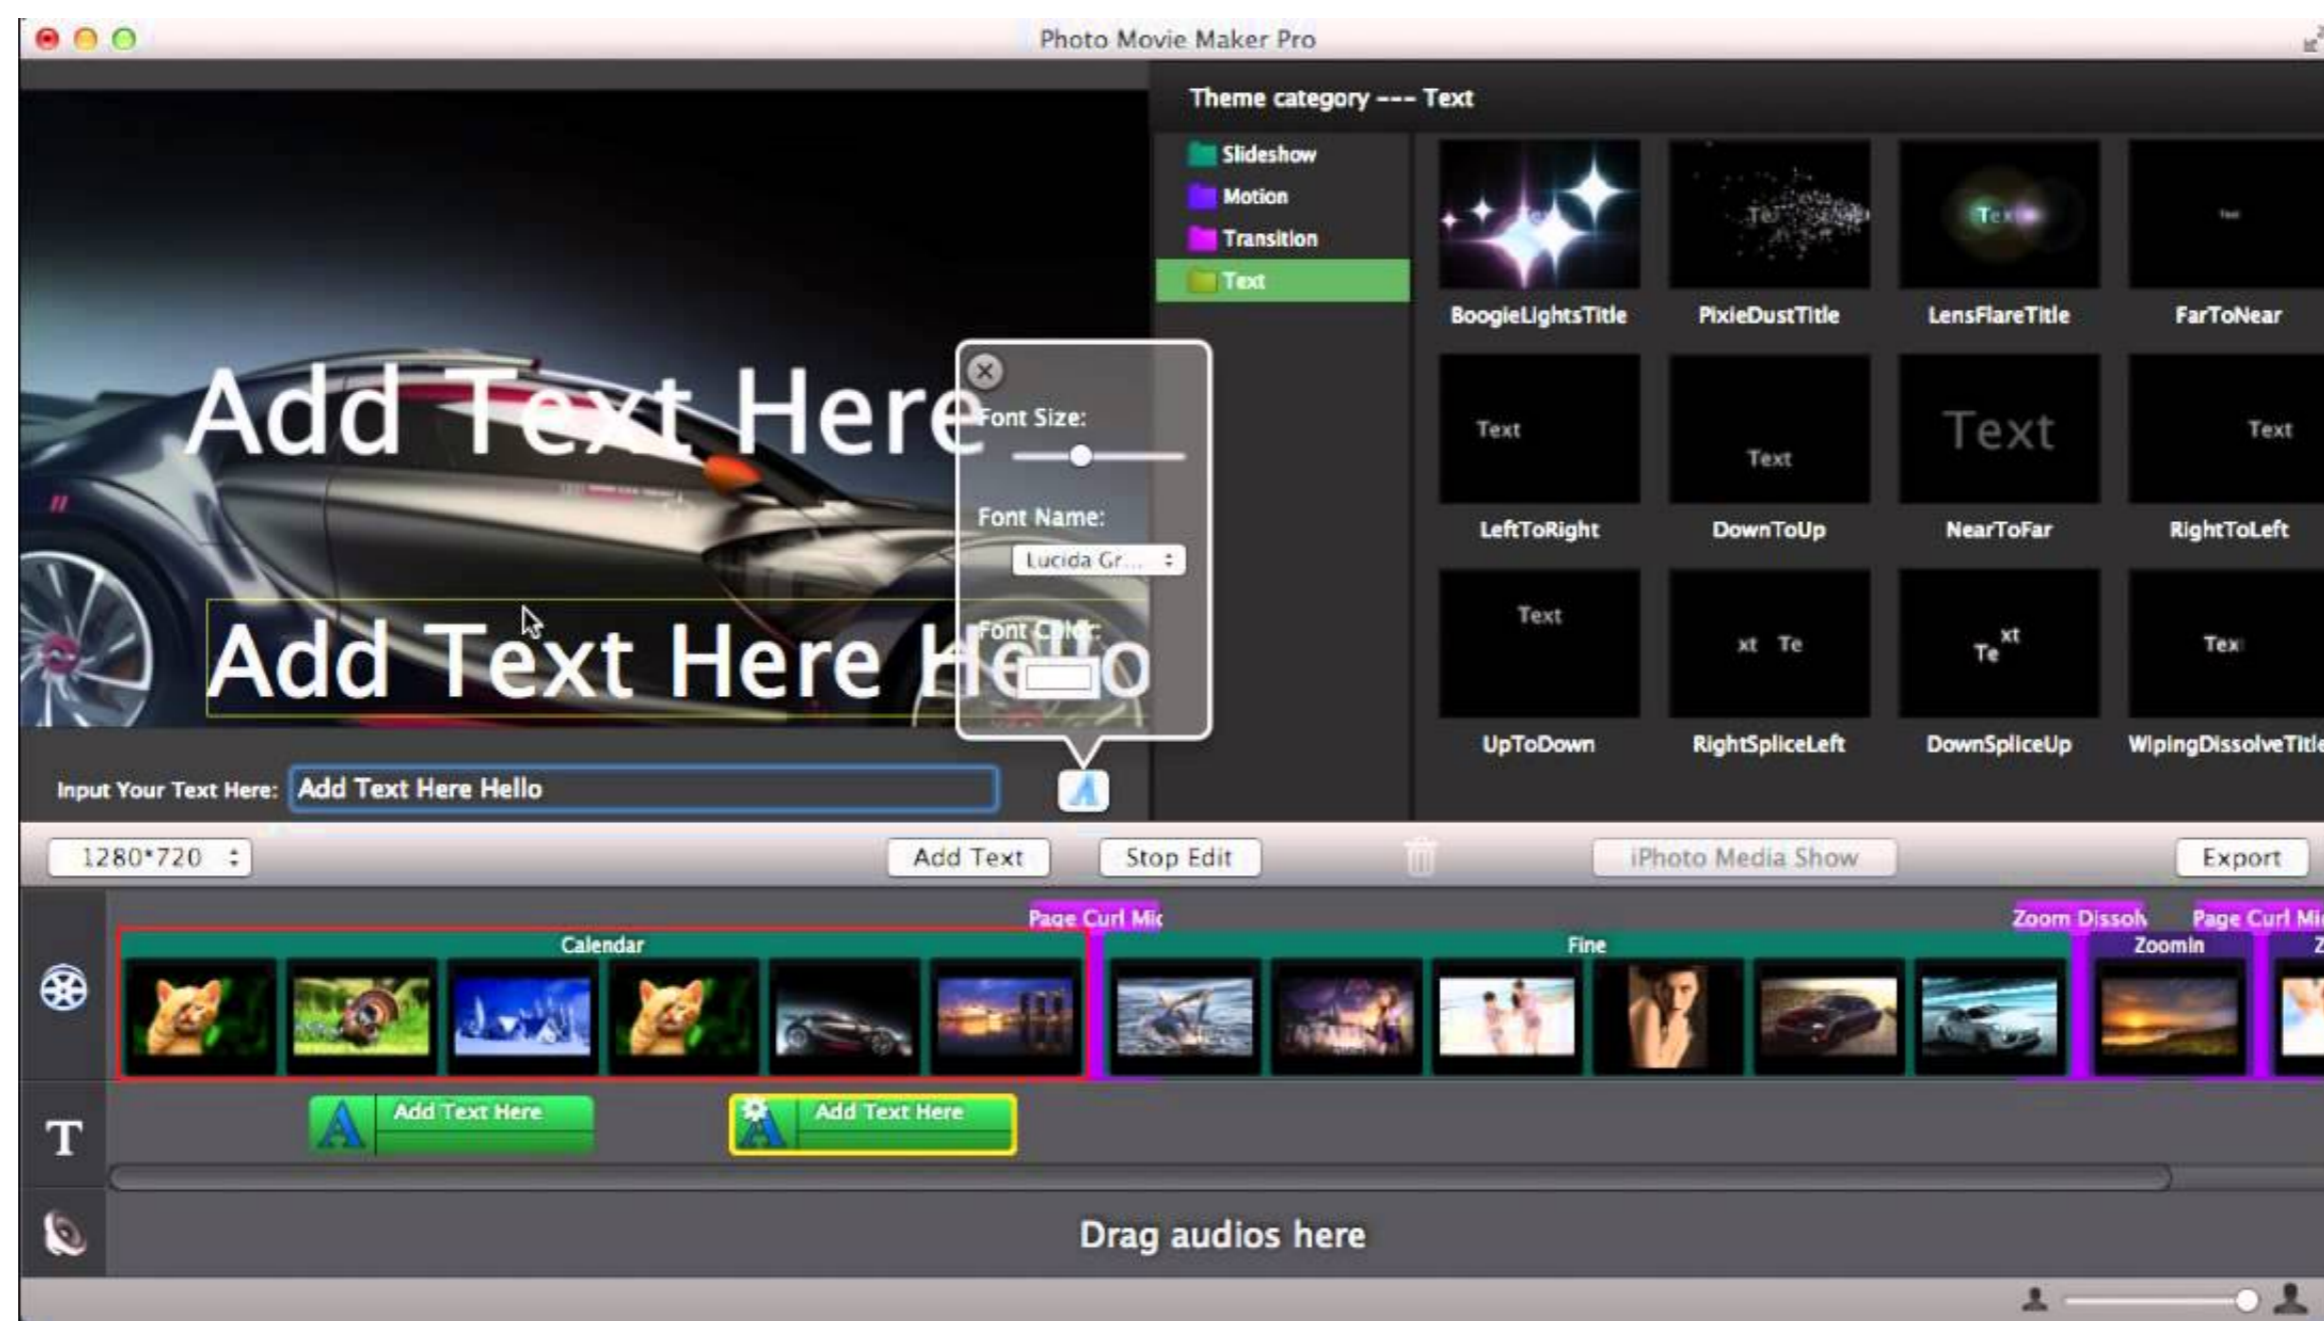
Photo Movie Maker Pro

Add Text Here

Add Text Here Hello

Font Size:

Font Name:

Lucida Gr...

Font Color:

Input Your Text Here: Add Text Here Hello

Theme category --- Text

Slideshow
Motion
Transition
Text

BoogieLightsTitle
PixieDustTitle
LensFlareTitle
FarToNear

Text
Text
Text
Text

LeftToRight
DownToUp
NearToFar
RightToLeft

Text
xt Te
Te xt
Tex

UpToDown
RightSpliceLeft
DownSpliceUp
WipingDissolveTitle

1280*720

Add Text

Stop Edit

iPhoto Media Show

Export

Page Curl Mic

Zoom Dissolv

Page Curl Mi

Calendar

Fine

ZoomIn

Add Text Here

Add Text Here

Drag audios here